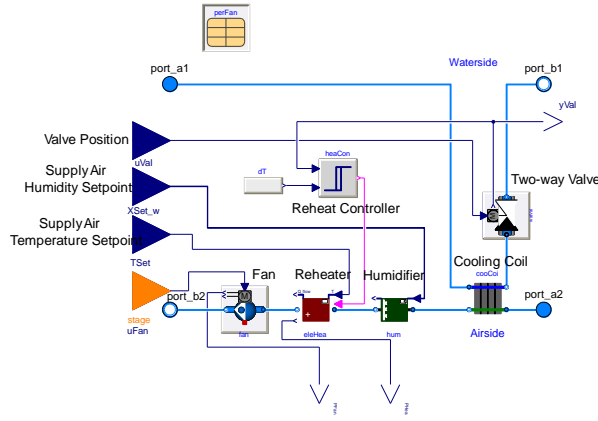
perFan

port_a1

Waterside

port_b1

yVal

Valve Position

uVal

heaCon

Supply Air Humidity Setpoint

dT

Two-way Valve

XSet_w

Reheat Controller

val

Supply Air Temperature Setpoint

TSet

Cooling Coil

cooCoi

Fan

Reheater

Humidifier

port_b2

M

Q_flow

T

port_a2

stage

uFan

fan

eleHea

hum

Airside

PFan

PHea